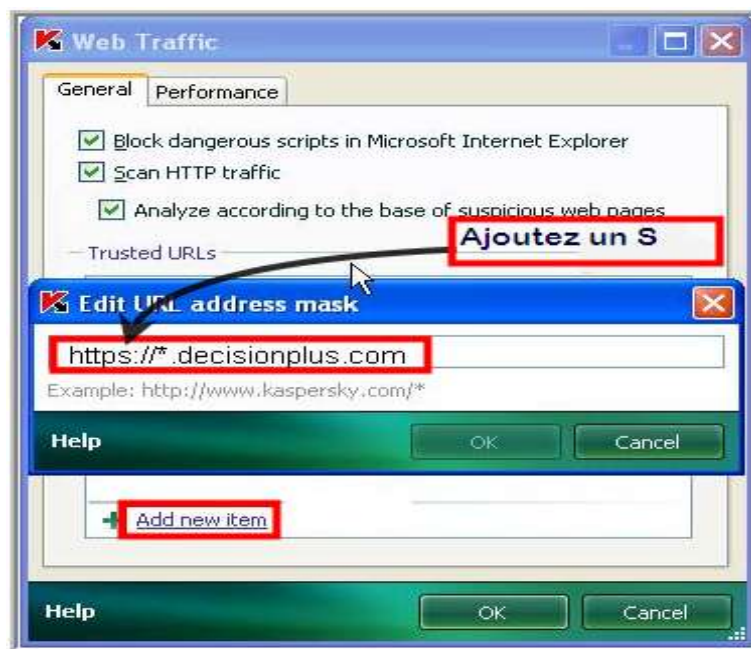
Web Traffic

General
Performance

Block dangerous scripts in Microsoft Internet Explorer
Scan HTTP traffic
Analyze according to the base of suspicious web pages

Trusted URLs

Ajoutez un S

Edit URL address mask

https://*.decisionplus.com

Example: http://www.kaspersky.com/*

Help
OK
Cancel

Add new item

Help
OK
Cancel